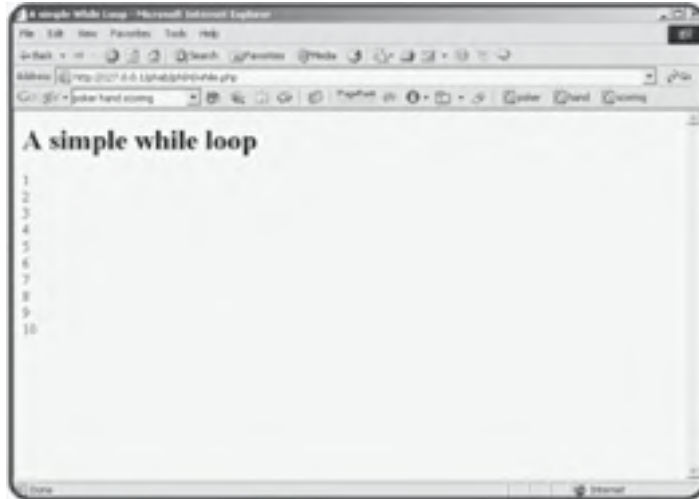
A simple While Loop - Microsoft Internet Explorer
File Edit View Favorites Tools Help
Back Search Favorites Media
Address http://127.0.0.1/phab/ph6/while.php
Go
poker hand scoring
PageRank
poker hand scoring

A simple while loop

1
2
3
4
5
6
7
8
9
10

Done
Internet